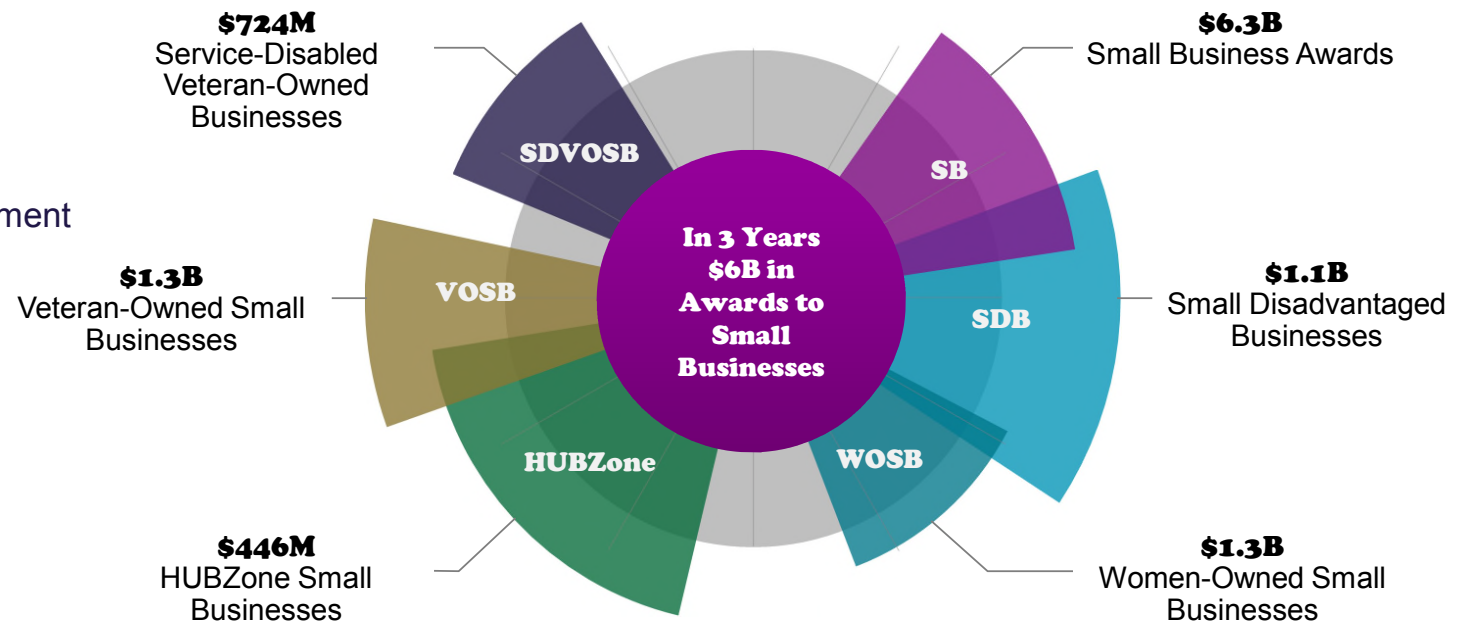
$724M
Service-Disabled Veteran-Owned Businesses

$6.3B
Small Business Awards

ment

SDVOSB

SB

In 3 Years $6B in Awards to Small Businesses

$1.3B
Veteran-Owned Small Businesses

VOSB

SDB

$1.1B
Small Disadvantaged Businesses

HUBZone

WOSB

$446M
HUBZone Small Businesses

$1.3B
Women-Owned Small Businesses